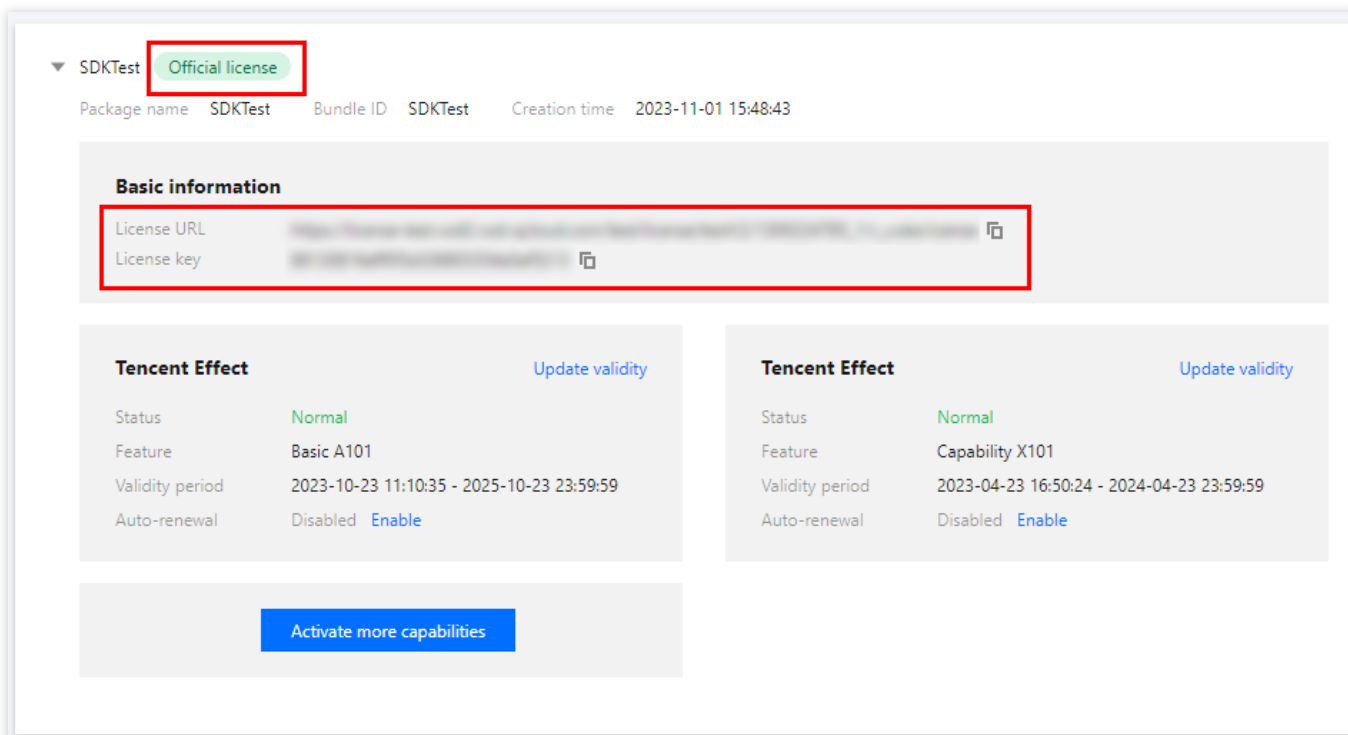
SDKTest Official license

Package name SDKTest Bundle ID SDKTest Creation time 2023-11-01 15:48:43

Basic information

License URL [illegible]

License key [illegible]

Tencent Effect Update validity

Status Normal

Feature Basic A101

Validity period 2023-10-23 11:10:35 - 2025-10-23 23:59:59

Auto-renewal Disabled Enable

Tencent Effect Update validity

Status Normal

Feature Capability X101

Validity period 2023-04-23 16:50:24 - 2024-04-23 23:59:59

Auto-renewal Disabled Enable

Activate more capabilities